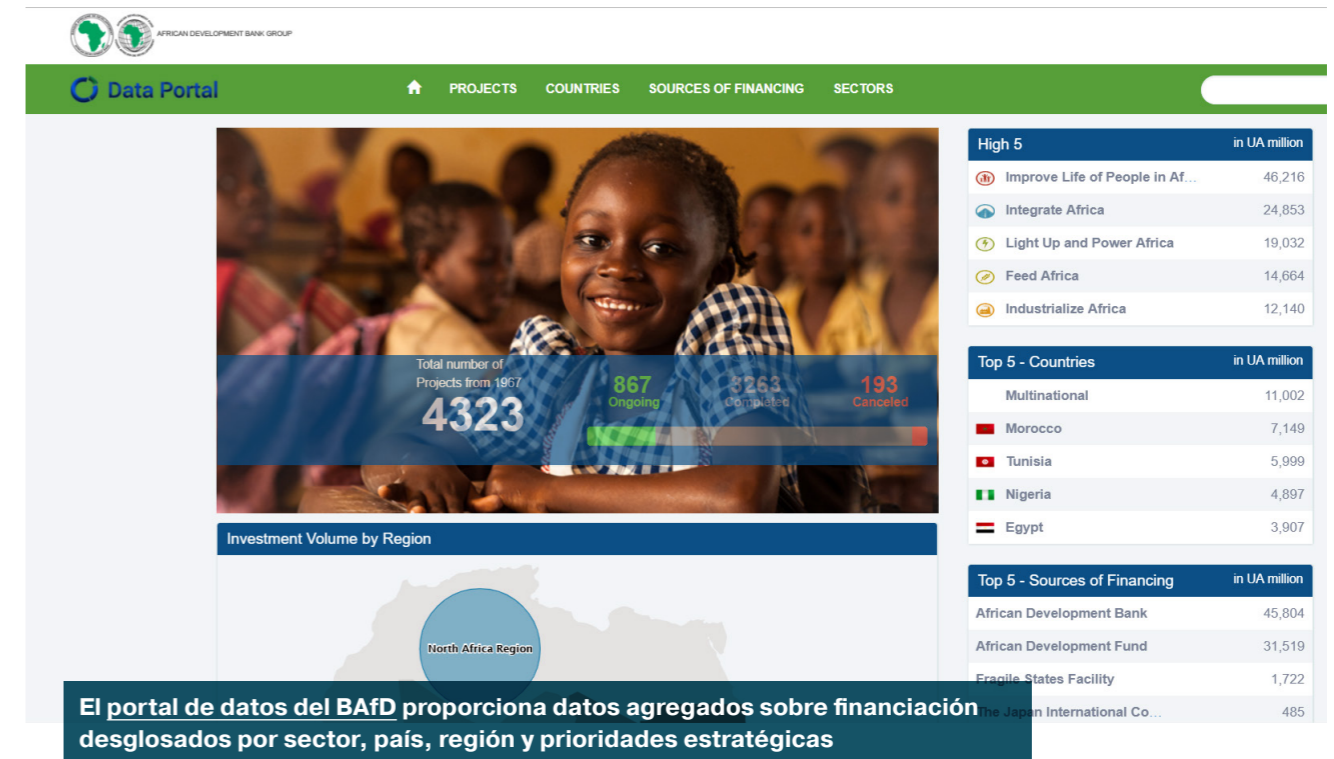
AFRICAN DEVELOPMENT BANK GROUP

Data Portal

PROJECTS COUNTRIES SOURCES OF FINANCING SECTORS

Total number of Projects from 1967
4323

867
Ongoing

3263
Completed

193
Canceled

Investment Volume by Region

North Africa Region

| High 5 | in UA million |
|---|---|
| Improve Life of People in Af... | 46,216 |
| Integrate Africa | 24,853 |
| Light Up and Power Africa | 19,032 |
| Feed Africa | 14,664 |
| Industrialize Africa | 12,140 |

| Top 5 - Countries | in UA million |
|---|---|
| Multinational | 11,002 |
| Morocco | 7,149 |
| Tunisia | 5,999 |
| Nigeria | 4,897 |
| Egypt | 3,907 |

| Top 5 - Sources of Financing | in UA million |
|---|---|
| African Development Bank | 45,804 |
| African Development Fund | 31,519 |
| Fragile States Facility | 1,722 |
| The Japan International Co... | 485 |

El portal de datos del BAfD proporciona datos agregados sobre financiación desglosados por sector, país, región y prioridades estratégicas